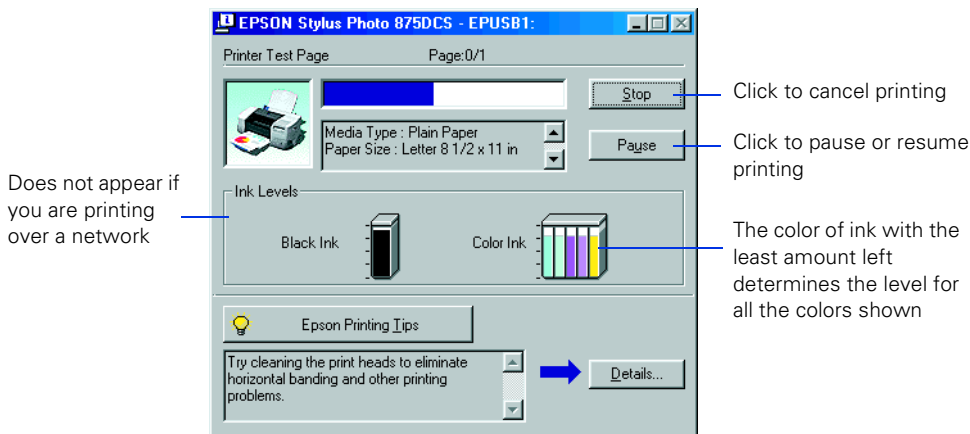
EPSON Stylus Photo 875DCS - EPUSB1:

Printer Test Page

Page:0/1

Stop

Click to cancel printing

Media Type : Plain Paper
Paper Size : Letter 8 1/2 x 11 in

Pause

Click to pause or resume printing

Does not appear if you are printing over a network

Ink Levels

Black Ink

Color Ink

The color of ink with the least amount left determines the level for all the colors shown

Epson Printing Tips

Try cleaning the print heads to eliminate horizontal banding and other printing problems.

Details...